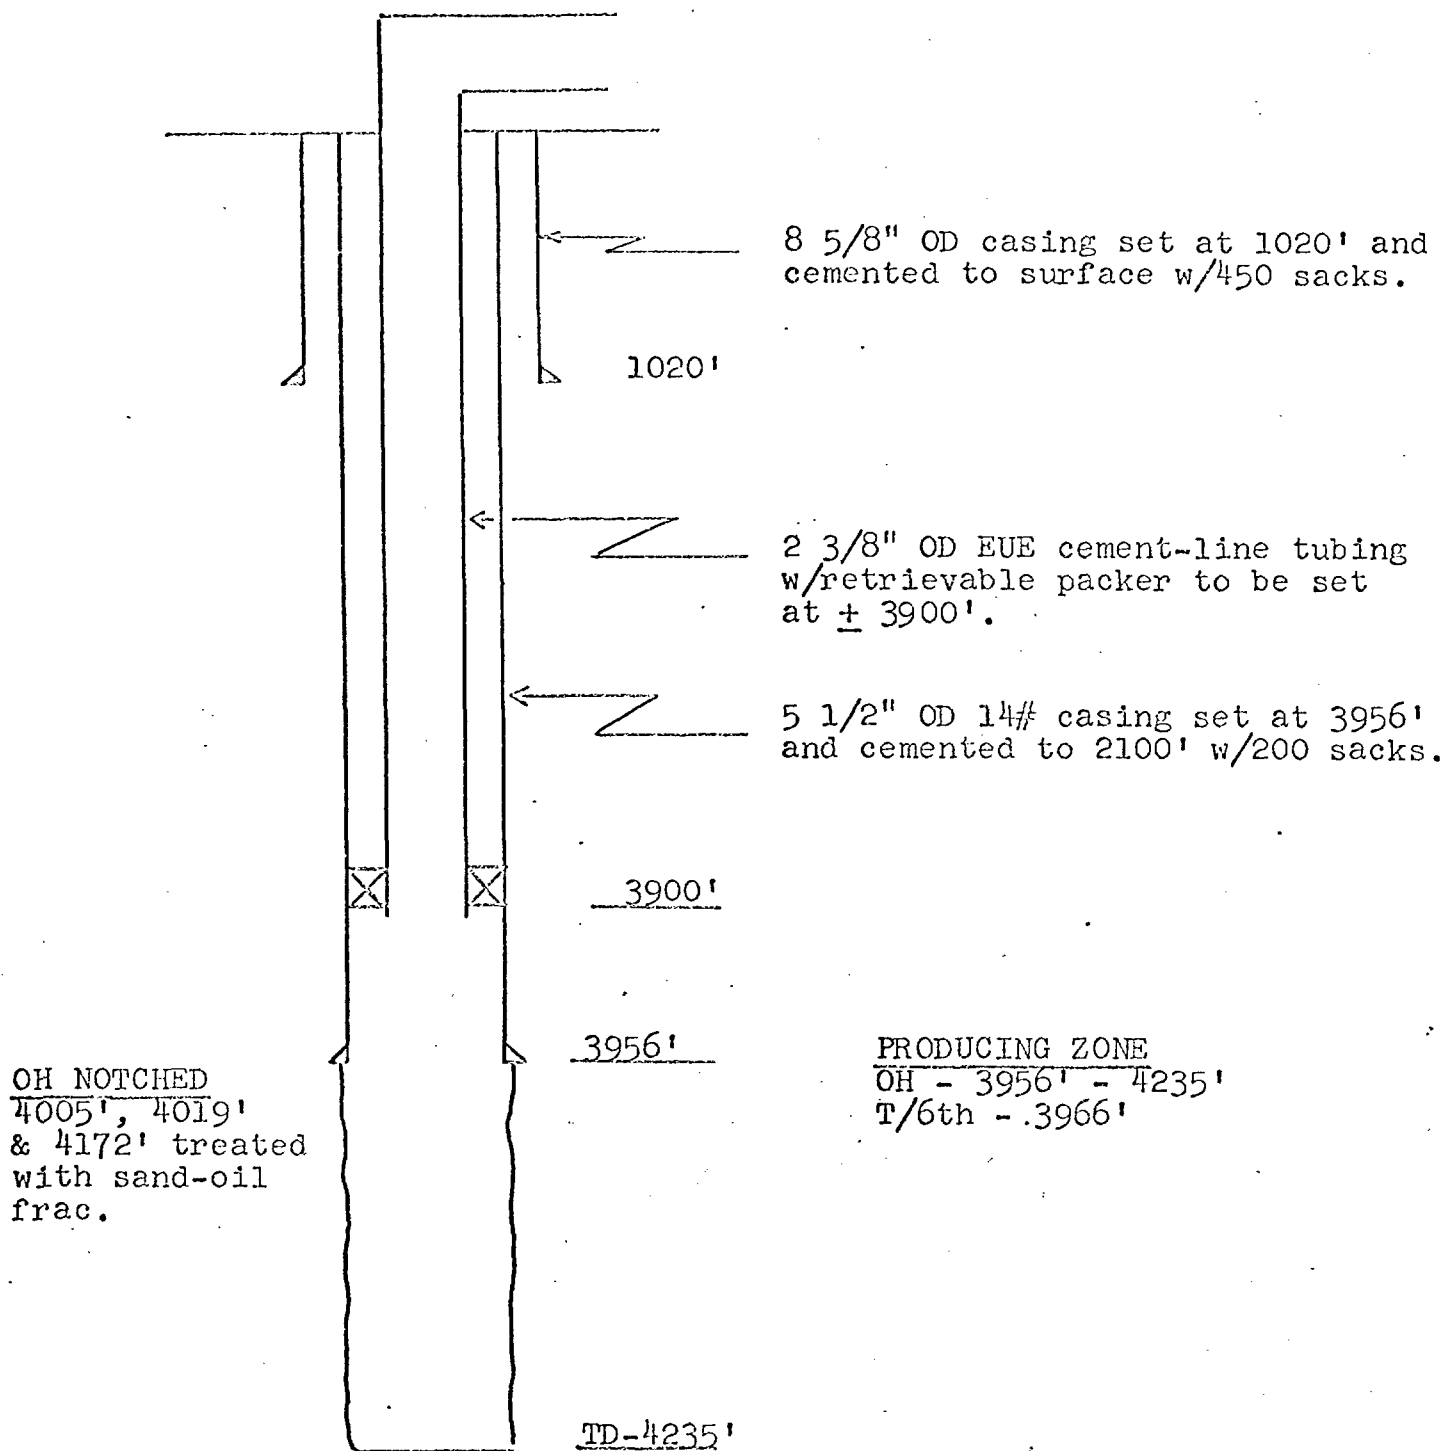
8 5/8" OD casing set at 1020' and cemented to surface w/450 sacks.

1020'

2 3/8" OD EUE cement-line tubing w/retrievable packer to be set at $\pm$ 3900'.

5 1/2" OD 14# casing set at 3956' and cemented to 2100' w/200 sacks.

3900'

3956'

OH NOTCHED
4005', 4019' & 4172' treated with sand-oil frac.

PRODUCING ZONE
OH - 3956' - 4235'
T/6th - 3966'

TD-4235'